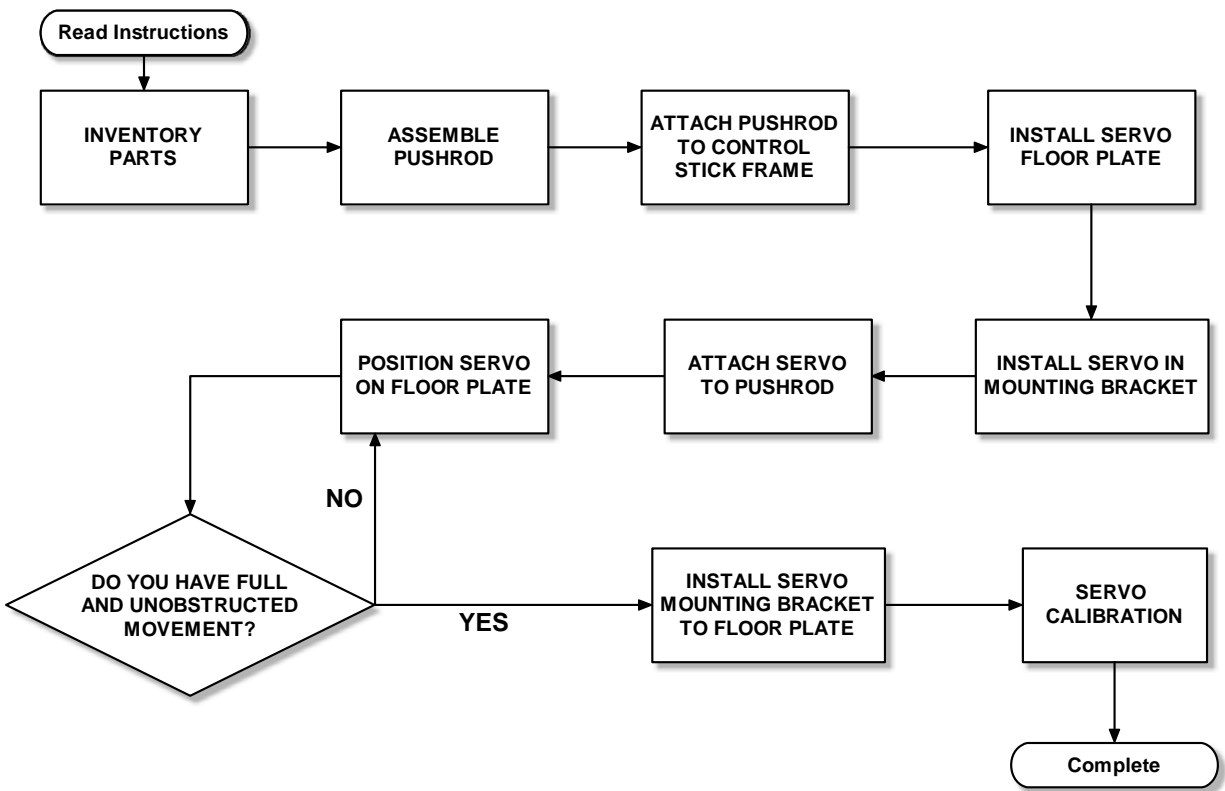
Read Instructions

INVENTORY PARTS

ASSEMBLE PUSHROD

ATTACH PUSHROD TO CONTROL STICK FRAME

INSTALL SERVO FLOOR PLATE

INSTALL SERVO IN MOUNTING BRACKET

ATTACH SERVO TO PUSHROD

POSITION SERVO ON FLOOR PLATE

DO YOU HAVE FULL AND UNOBSTRUCTED MOVEMENT?

NO

YES

INSTALL SERVO MOUNTING BRACKET TO FLOOR PLATE

SERVO CALIBRATION

Complete